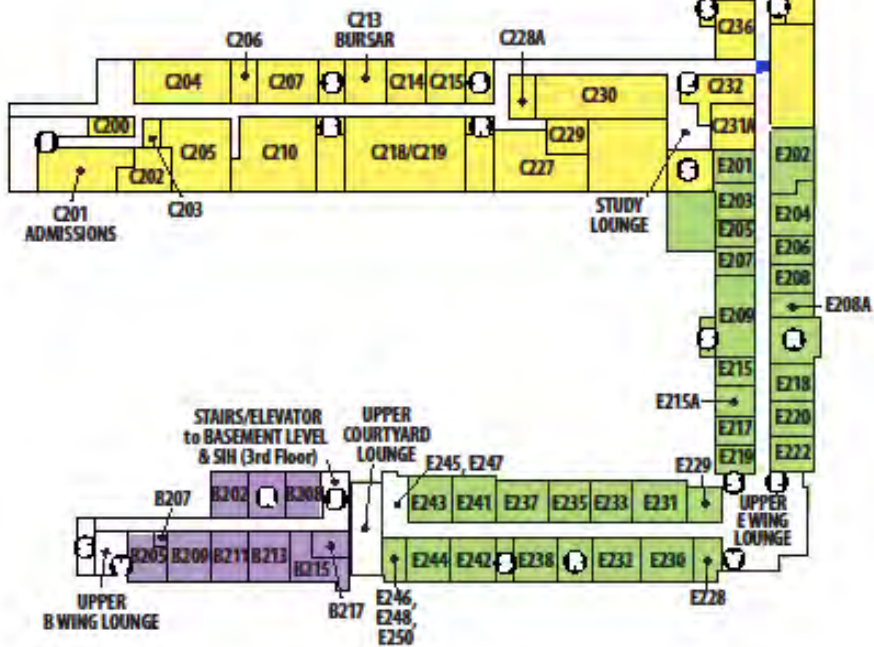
C213
BURSAR

C206

C228A

C236

C204

C207

C214

C215

C230

C232

C200

C231A

C229

C205

C210

C218/C219

C227

E201

E202

C202

C201
ADMISSIONS

C203

STUDY
LOUNGE

E203

E204

E205

E206

E207

E208

E208A

E209

E215

E215A

E218

E217

E220

E219

E222

STAIRS/ELEVATOR
to BASEMENT LEVEL
& SIH (3rd Floor)

UPPER
COURTYARD
LOUNGE

E245, E247

E229

B202

B208

E243

E241

E237

E235

E233

E231

UPPER
E WING
LOUNGE

B207

B205

B209

B211

B213

B215

E244

E242

E238

E232

E236

UPPER
B WING LOUNGE

B217

E246,
E248,
E250

E228